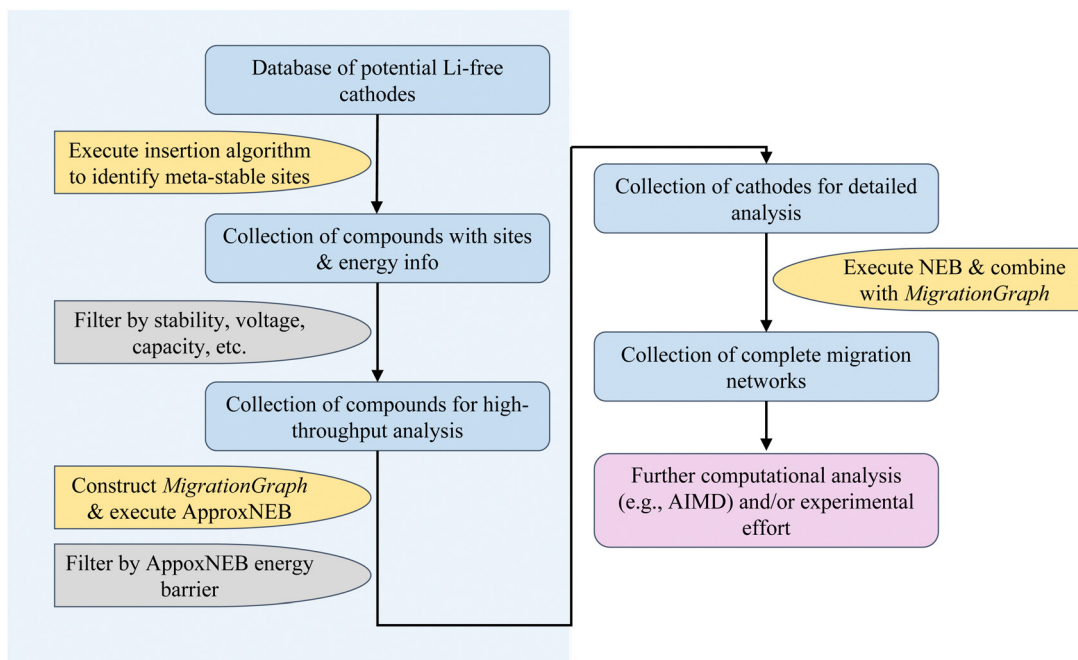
Database of potential Li-free cathodes

Execute insertion algorithm to identify meta-stable sites

Collection of compounds with sites & energy info

Filter by stability, voltage, capacity, etc.

Collection of compounds for high-throughput analysis

Construct *MigrationGraph* & execute ApproxNEB

Filter by AppoxNEB energy barrier

Collection of cathodes for detailed analysis

Execute NEB & combine with *MigrationGraph*

Collection of complete migration networks

Further computational analysis (e.g., AIMD) and/or experimental effort